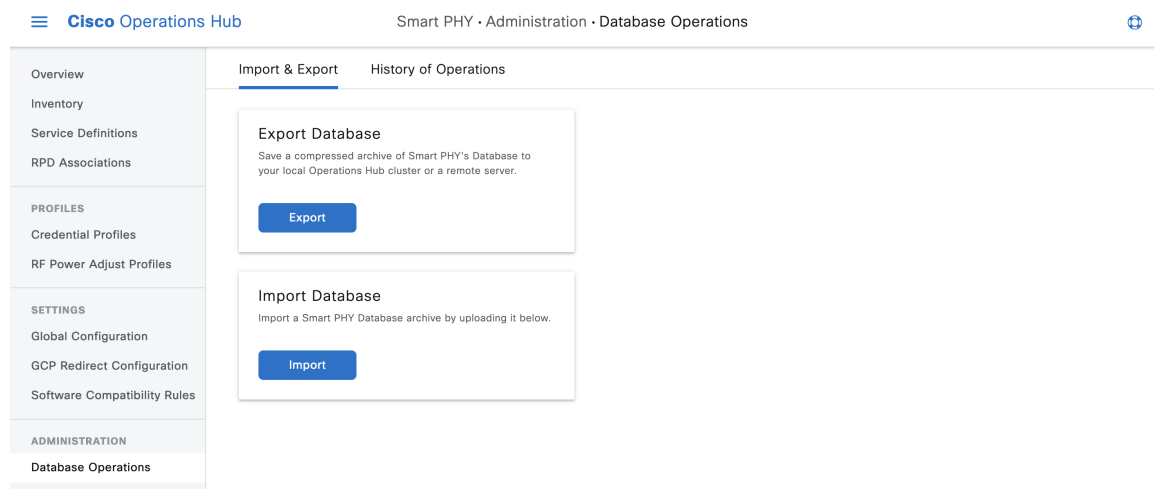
Cisco Operations Hub

Smart PHY • Administration • Database Operations

Overview
Inventory
Service Definitions
RPD Associations

PROFILES
Credential Profiles
RF Power Adjust Profiles

SETTINGS
Global Configuration
GCP Redirect Configuration
Software Compatibility Rules

ADMINISTRATION
Database Operations

Import & Export
History of Operations

Export Database
Save a compressed archive of Smart PHY's Database to your local Operations Hub cluster or a remote server.
Export

Import Database
Import a Smart PHY Database archive by uploading it below.
Import